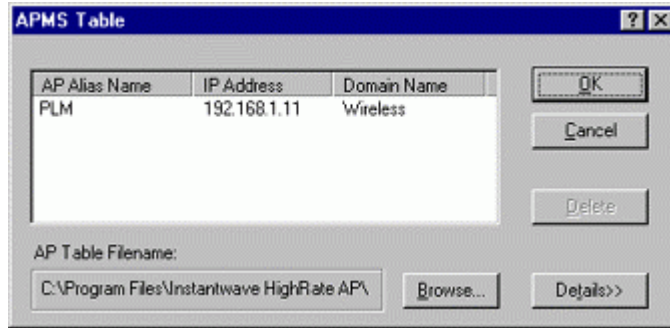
APMS Table

? X

| AP Alias Name | IP Address | Domain Name |
|---|---|---|
| PLM | 192.168.1.11 | Wireless |

OK

Cancel

Delete

AP Table Filename:

C:\Program Files\Instantwave HighRate AP\

Browse...

Details>>